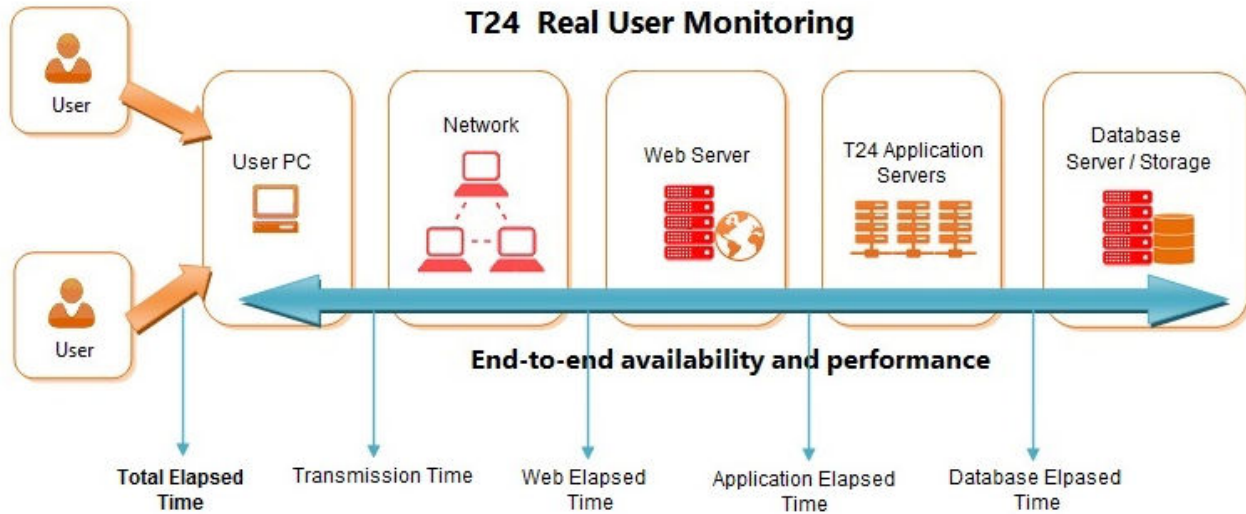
T24 Real User Monitoring

User

User

User PC

Network

Web Server

T24 Application Servers

Database Server / Storage

End-to-end availability and performance

Total Elapsed Time

Transmission Time

Web Elapsed Time

Application Elapsed Time

Database Elpased Time